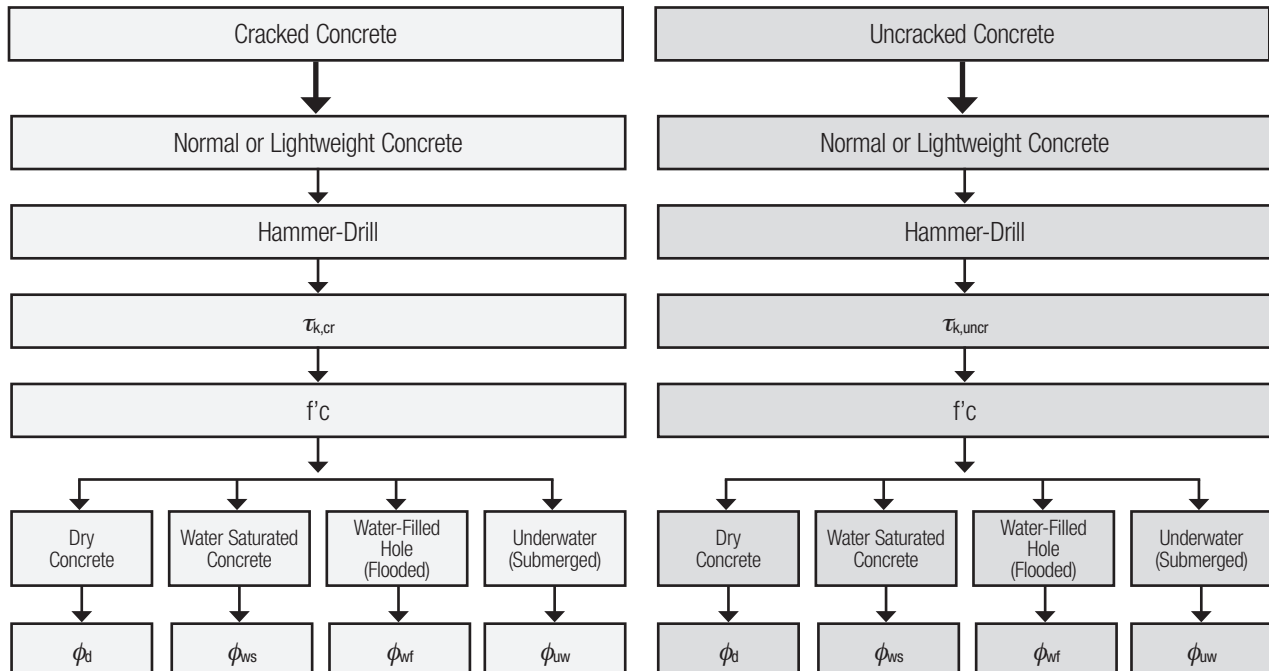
Cracked Concrete

Normal or Lightweight Concrete

Hammer-Drill

$\tau_{k,cr}$

f'c

Dry Concrete

Water Saturated Concrete

Water-Filled Hole (Flooded)

Underwater (Submerged)

$\phi_d$

$\phi_{ws}$

$\phi_{wf}$

$\phi_{uw}$

Uncracked Concrete

Normal or Lightweight Concrete

Hammer-Drill

$\tau_{k,uncr}$

f'c

Dry Concrete

Water Saturated Concrete

Water-Filled Hole (Flooded)

Underwater (Submerged)

$\phi_d$

$\phi_{ws}$

$\phi_{wf}$

$\phi_{uw}$